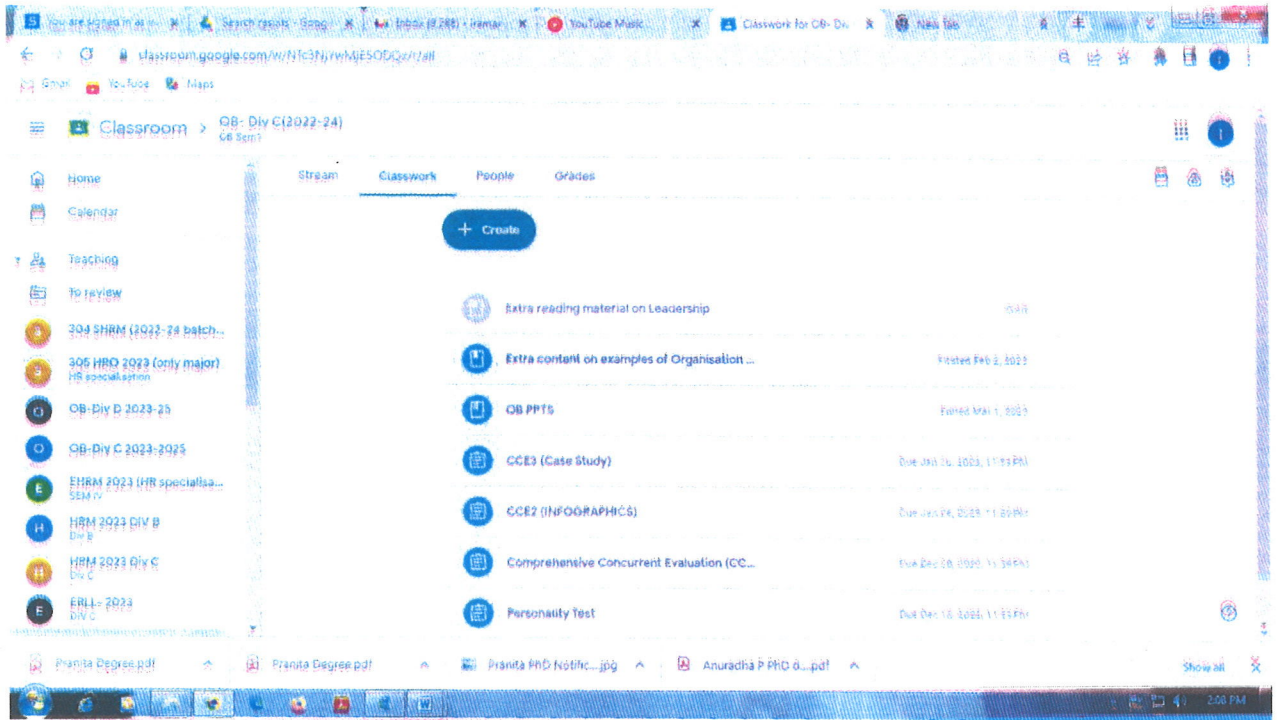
You are signed in as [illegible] | Search results - Goog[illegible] | Inbox (8,288) - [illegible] | YouTube Music | Classwork for OB- Div | New Tab

classroom.google.com/w/NTc3NjYwMjE5ODQz/t/all

Gmail YouTube Maps

Classroom > OB- Div C(2022-24)
OB Sem1

Stream Classwork People Grades

Home
Calendar
Teaching
To review
304 SHRM (2022-24 batch...
305 HRD 2023 (only major)
HR specialisation
OB-Div D 2023-25
OB-Div C 2023-2025
EHRM 2023 (HR specialisa...
SEM IV
HRM 2023 DIV B
Div B
HRM 2023 Div C
Div C
ERLL- 2023
DIV C

+ Create

Extra reading material on Leadership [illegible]
Extra content on examples of Organisation ... Posted Feb 2, 2023
OB PPTS Posted Mar 1, 2023
CCE3 (Case Study) Due Jan 26, 2023, 11:59 PM
CCE2 (INFOGRAPHICS) Due Jan 26, 2023, 11:59 PM
Comprehensive Concurrent Evaluation (CC... Due Dec 28, 2022, 11:59 PM
Personality Test Due Dec 16, 2022, 11:59 PM

Pranita Degree.pdf | Pranita Degree.pdf | Pranita PhD Notific....jpg | Anuradha P PhD d....pdf | Show all

2:08 PM